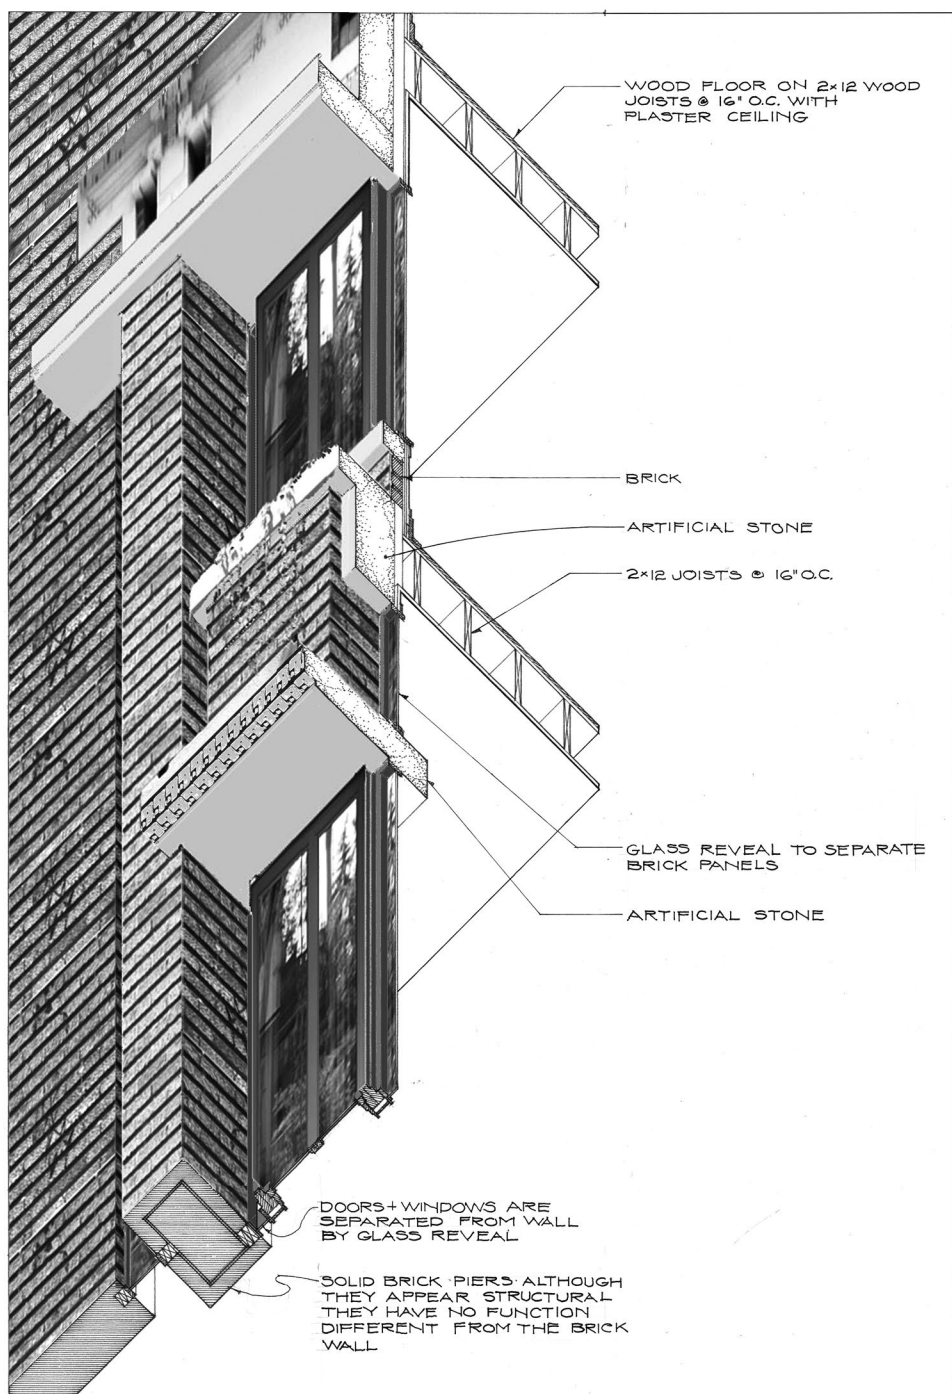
WOOD FLOOR ON 2×12 WOOD JOISTS @ 16" O.C. WITH PLASTER CEILING

BRICK

ARTIFICIAL STONE

2×12 JOISTS @ 16" O.C.

GLASS REVEAL TO SEPARATE BRICK PANELS

ARTIFICIAL STONE

DOORS + WINDOWS ARE SEPARATED FROM WALL BY GLASS REVEAL

SOLID BRICK PIERS. ALTHOUGH THEY APPEAR STRUCTURAL THEY HAVE NO FUNCTION DIFFERENT FROM THE BRICK WALL